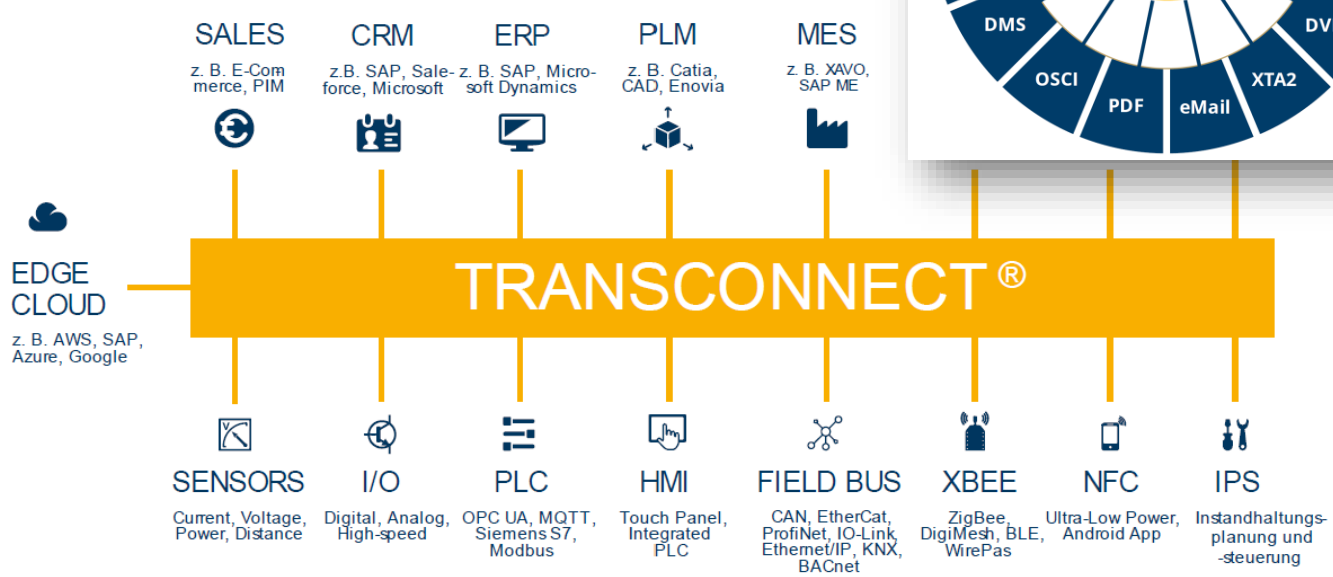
SALES
z. B. E-Commerce, PIM

CRM
z.B. SAP, Salesforce, Microsoft

ERP
z. B. SAP, Microsoft Dynamics

PLM
z. B. Catia, CAD, Enovia

MES
z. B. XAVO, SAP ME

DMS
OSCI
PDF
eMail
XTA2
DV

EDGE CLOUD
z. B. AWS, SAP, Azure, Google

TRANSCONNECT®

SENSORS
Current, Voltage, Power, Distance

I/O
Digital, Analog, High-speed

PLC
OPC UA, MQTT, Siemens S7, Modbus

HMI
Touch Panel, Integrated PLC

FIELD BUS
CAN, EtherCat, ProfiNet, IO-Link, Ethernet/IP, KNX, BACnet

XBEE
ZigBee, DigiMesh, BLE, WirePas

NFC
Ultra-Low Power, Android App

IPS
Instandhaltungsplanung und -steuerung